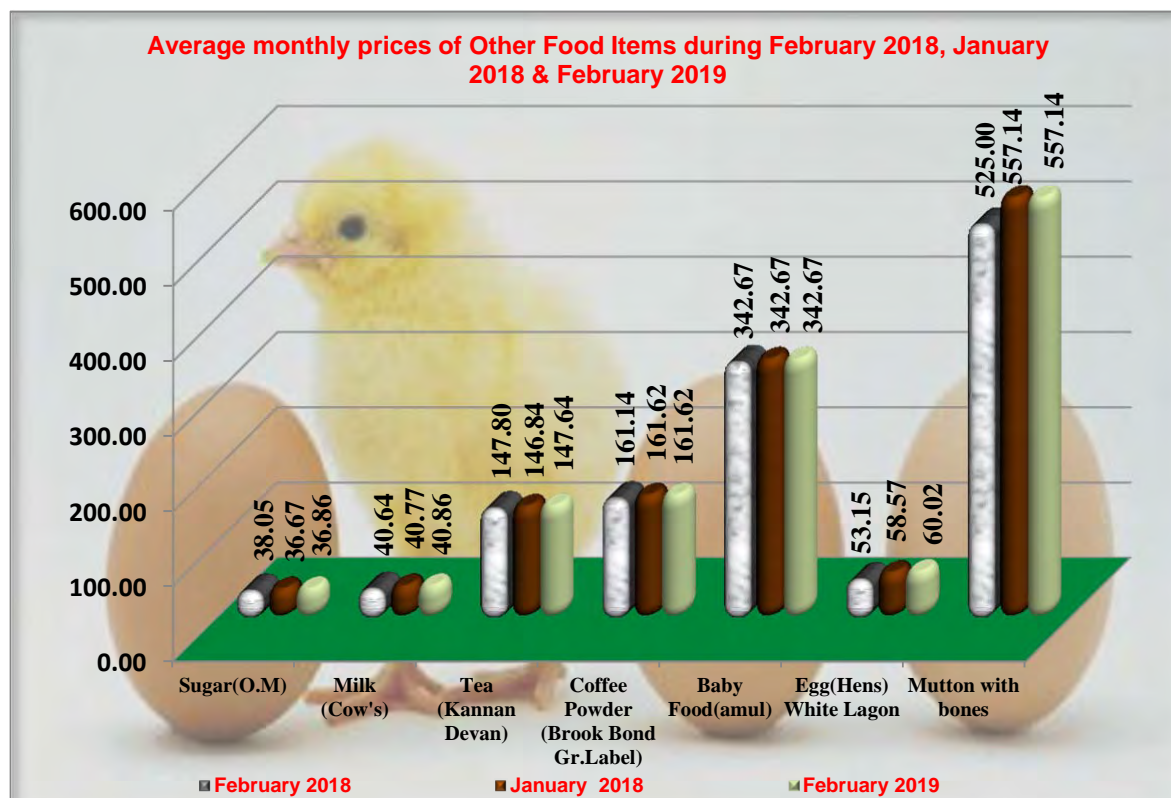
Average monthly prices of Other Food Items during February 2018, January 2018 & February 2019

600.00
500.00
400.00
300.00
200.00
100.00
0.00

38.05
36.67
36.86
40.64
40.77
40.86
147.80
146.84
147.64
161.14
161.62
161.62
342.67
342.67
342.67
53.15
58.57
60.02
525.00
557.14
557.14

Sugar(O.M)
Milk (Cow's)
Tea (Kannan Devan)
Coffee Powder (Brook Bond Gr.Label)
Baby Food(amul)
Egg(Hens) White Lagon
Mutton with bones

February 2018
January 2018
February 2019